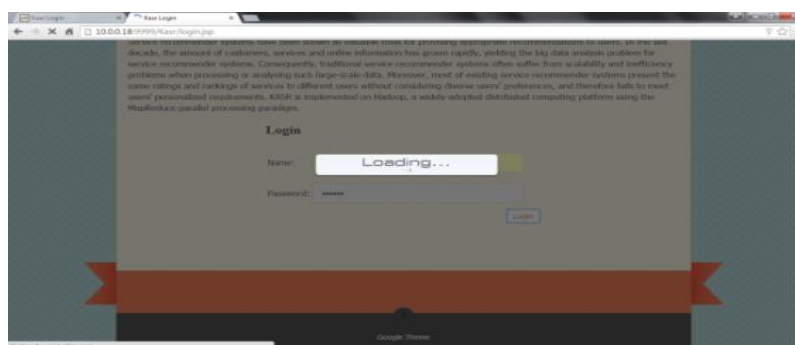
Kasr Login | Kasr Login

10.0.0.18:9999/Kasr/login.jsp

Service recommender systems have been shown as valuable tools for providing appropriate recommendations to users. In the last decade, the amount of customers, services and online information has grown rapidly, yielding the big data analysis problem for service recommender systems. Consequently, traditional service recommender systems often suffer from scalability and inefficiency problems when processing or analysing such large-scale data. Moreover, most of existing service recommender systems present the same ratings and rankings of services to different users without considering diverse users' preferences, and therefore fails to meet users' personalized requirements. KASR is implemented on Hadoop, a widely-adopted distributed computing platform using the MapReduce parallel processing paradigm.

Login

Name:

Loading...

Password: ••••••

Login

Google Theme